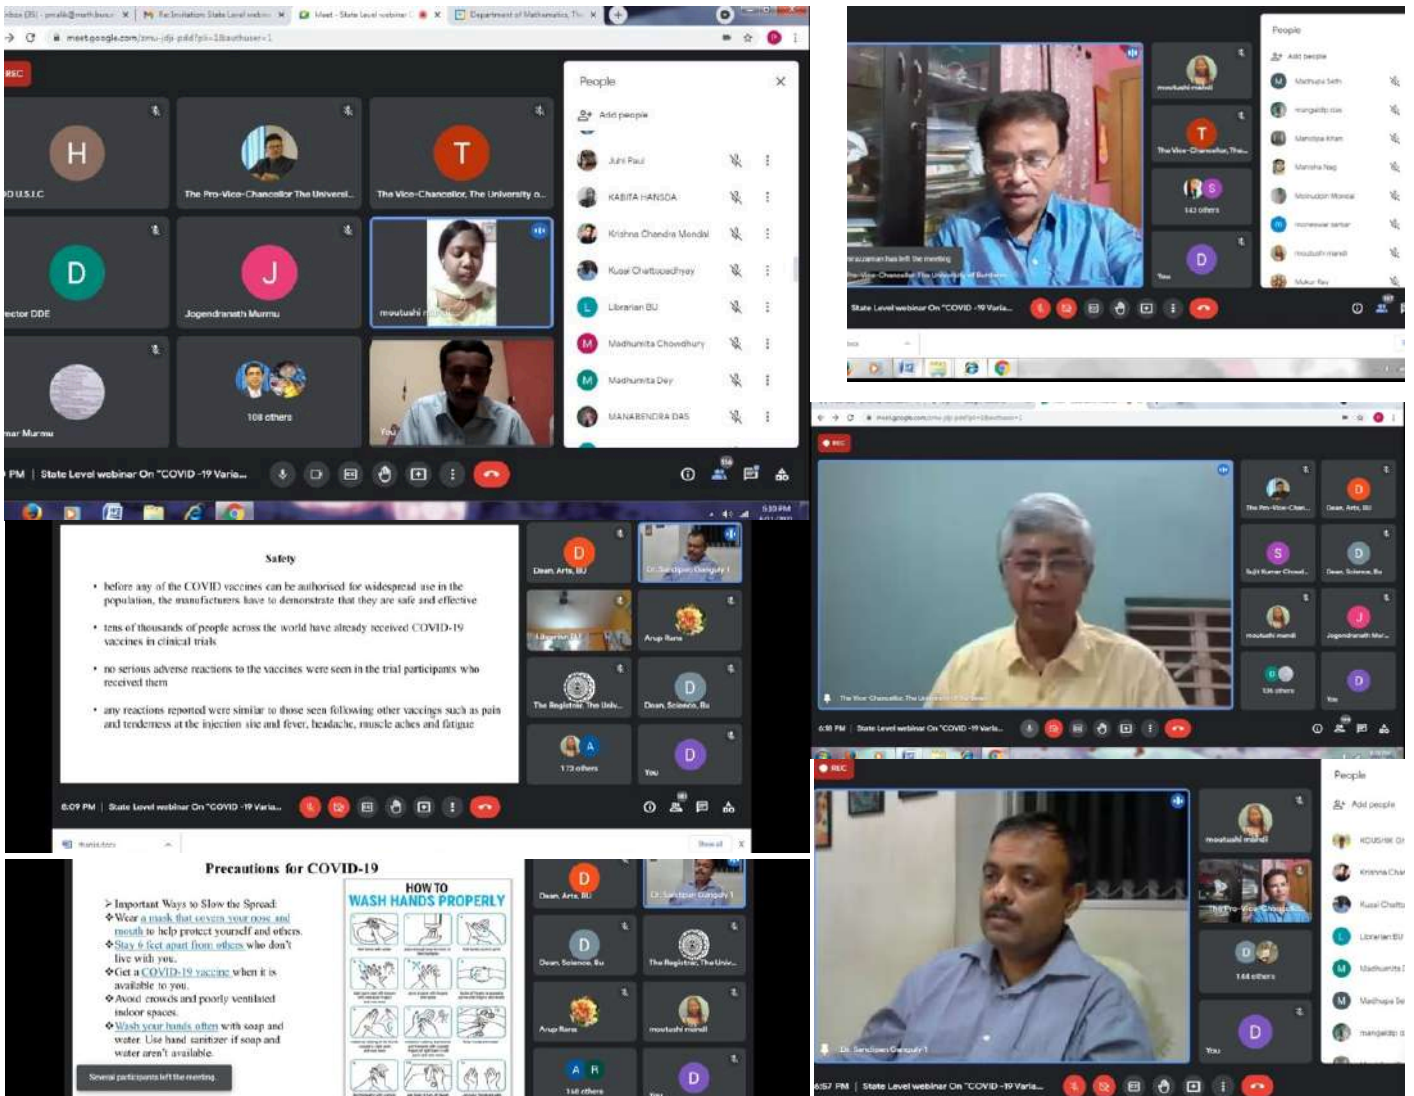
REC

H
DD U.S.I.C

The Pro-Vice-Chancellor The Universi...

T
The Vice-Chancellor, The University o...

D
ector DDE

J
Jogendranath Murmu

moutushi mandi

nar Murmu

108 others

You

People
Add people
Juhi Paul
KABITA HANSDA
Krishna Chandra Mondal
Kusal Chattopadhyay
Librarian BU
Madhumita Chowdhury
Madhumita Dey
MANABENDRA DAS

PM | State Level webinar On "COVID -19 Varia...

Safety

• before any of the COVID vaccines can be authorised for widespread use in the population, the manufacturers have to demonstrate that they are safe and effective

• tens of thousands of people across the world have already received COVID-19 vaccines in clinical trials

• no serious adverse reactions to the vaccines were seen in the trial participants who received them

• any reactions reported were similar to those seen following other vaccines such as pain and tenderness at the injection site and fever, headache, muscle aches and fatigue

Dean, Arts, BU
Dr. Sandipan Ganguly 1
Librarian BU
Arup Rana
The Registrar, The Univ...
Dean, Science, Bu
172 others
You

6:09 PM | State Level webinar On "COVID -19 Varia...

Precautions for COVID-19

➢ Important Ways to Slow the Spread:
❖Wear a mask that covers your nose and mouth to help protect yourself and others.
❖Stay 6 feet apart from others who don't live with you.
❖Get a COVID-19 vaccine when it is available to you.
❖Avoid crowds and poorly ventilated indoor spaces.
❖Wash your hands often with soap and water. Use hand sanitizer if soap and water aren't available.

HOW TO
WASH HANDS PROPERLY

Several participants left the meeting

Dean, Arts, BU
Dr. Sandipan Ganguly 1
Dean, Science, Bu
The Registrar, The Univ...
Arup Rana
moutushi mandi
158 others

moutushi mandi
The Vice-Chancellor, The...
143 others
You

People
Add people
Madhupa Seth
mangaldip das
Mandipa khan
Manisha Nag
Manuson Mondal
moneswar sarkar
moutushi mandi
Mukur Ray

The Pro-Vice-Chancellor The University of Burdwan
State Level webinar On "COVID -19 Varia...

REC
The Pro-Vice-Chan...
Dean, Arts, BU
Sujit Kumar Choud...
Dean, Science, Bu
moutushi mandi
Jogendranath Mur...
136 others
You
The Vice-Chancellor, The University of Burdwan
6:38 PM | State Level webinar On "COVID -19 Varia...

REC
moutushi mandi
The Pro-Vice-Chancello...
144 others
You
Dr. Sandipan Ganguly 1
People
Add people
KOUSHIK
Krishna Cha
Kusal Chatto
Librarian BU
Madhumita
Madhupa Se
mangaldip
6:57 PM | State Level webinar On "COVID -19 Varia...